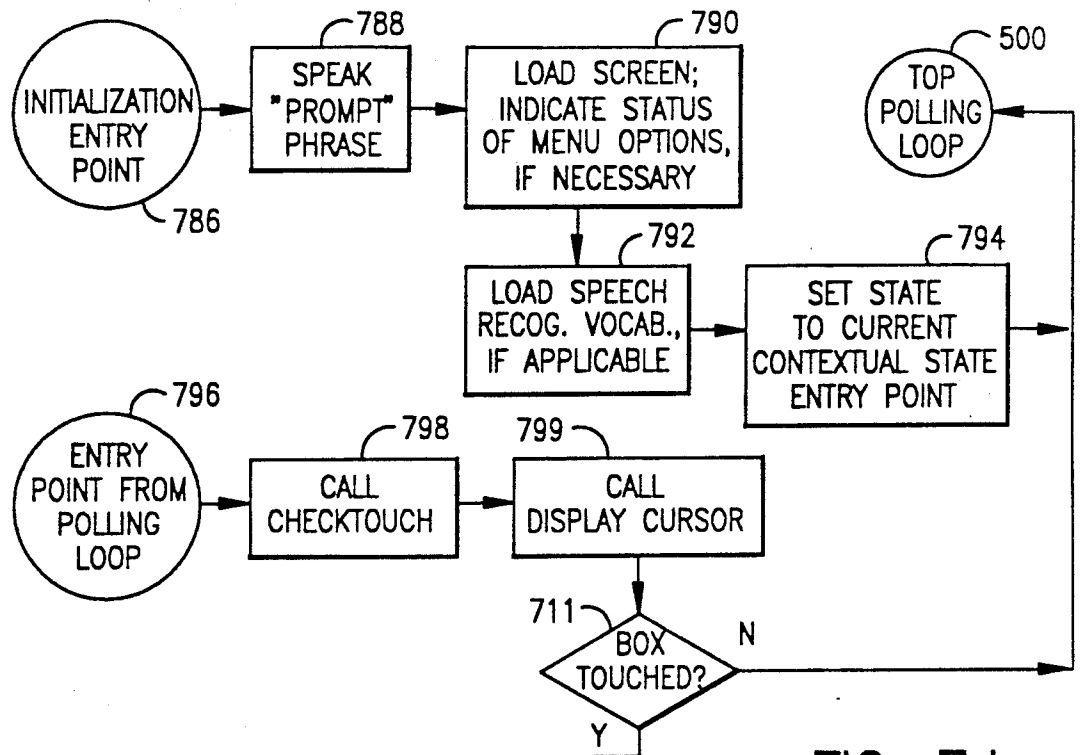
788
790
500
INITIALIZATION ENTRY POINT
786
SPEAK "PROMPT" PHRASE
LOAD SCREEN; INDICATE STATUS OF MENU OPTIONS, IF NECESSARY
TOP POLLING LOOP
792
794
LOAD SPEECH RECOG. VOCAB., IF APPLICABLE
SET STATE TO CURRENT CONTEXTUAL STATE ENTRY POINT
796
798
799
ENTRY POINT FROM POLLING LOOP
CALL CHECKTOUCH
CALL DISPLAY CURSOR
711
BOX TOUCHED?
N
Y
FIG. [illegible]